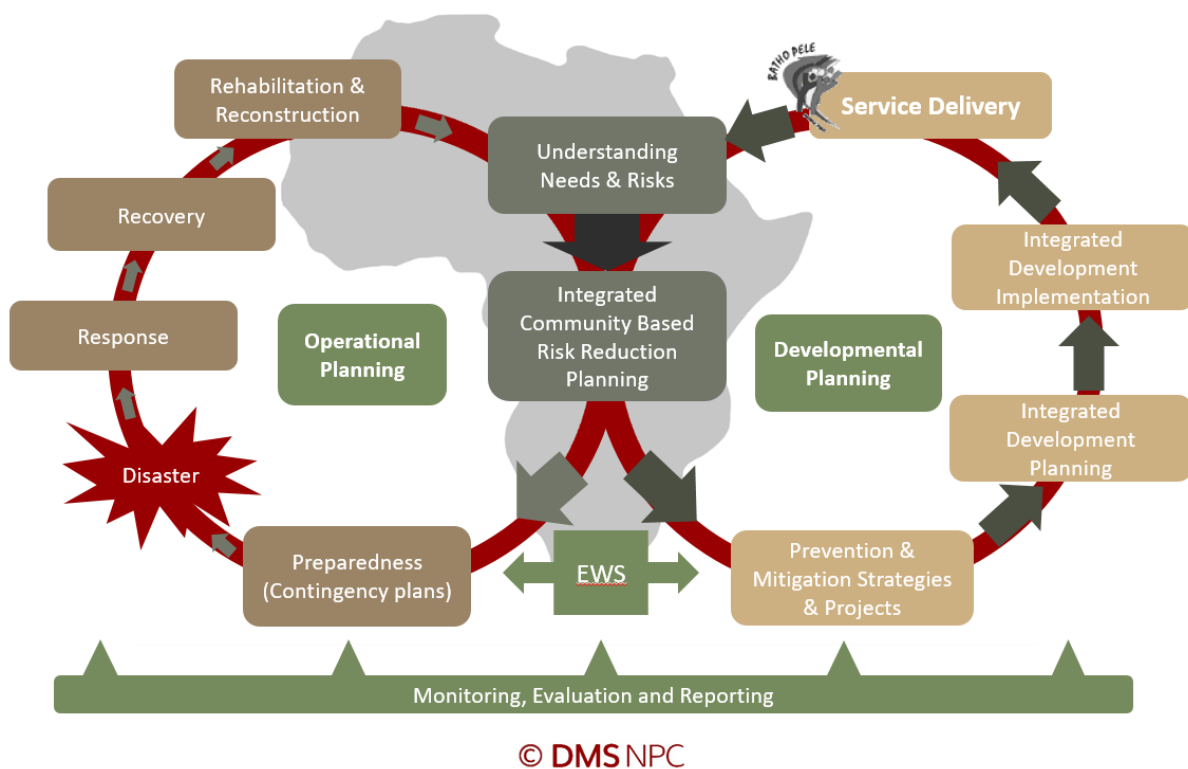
Rehabilitation & Reconstruction

Understanding Needs & Risks

BATHO PELE

Service Delivery

Recovery

Integrated Development Implementation

Integrated Community Based Risk Reduction Planning

Response

Operational Planning

Developmental Planning

Integrated Development Planning

Disaster

Preparedness (Contingency plans)

EWS

Prevention & Mitigation Strategies & Projects

Monitoring, Evaluation and Reporting

© DMS NPC